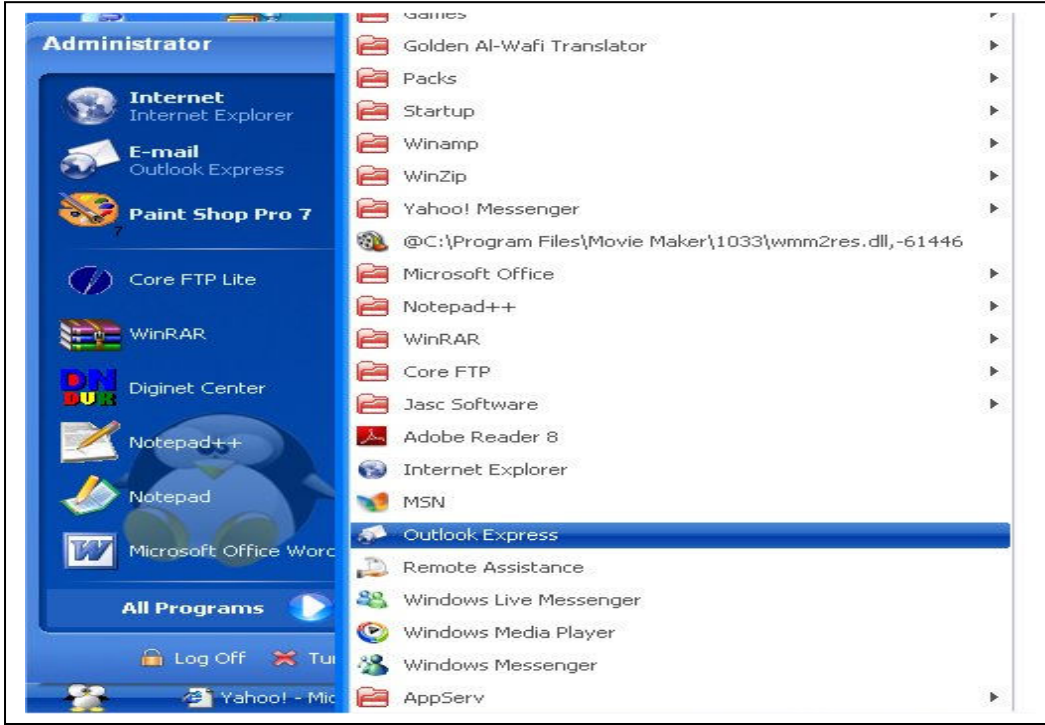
Administrator

Internet
Internet Explorer

E-mail
Outlook Express

Paint Shop Pro 7

Core FTP Lite

WinRAR

Diginet Center

Notepad++

Notepad

Microsoft Office Worc

All Programs

Log Off Tu

Yahoo! - Mic

Games
Golden Al-Wafi Translator
Packs
Startup
Winamp
WinZip
Yahoo! Messenger
@C:\Program Files\Movie Maker\1033\wmm2res.dll,-61446
Microsoft Office
Notepad++
WinRAR
Core FTP
Jasc Software
Adobe Reader 8
Internet Explorer
MSN
Outlook Express
Remote Assistance
Windows Live Messenger
Windows Media Player
Windows Messenger
AppServ